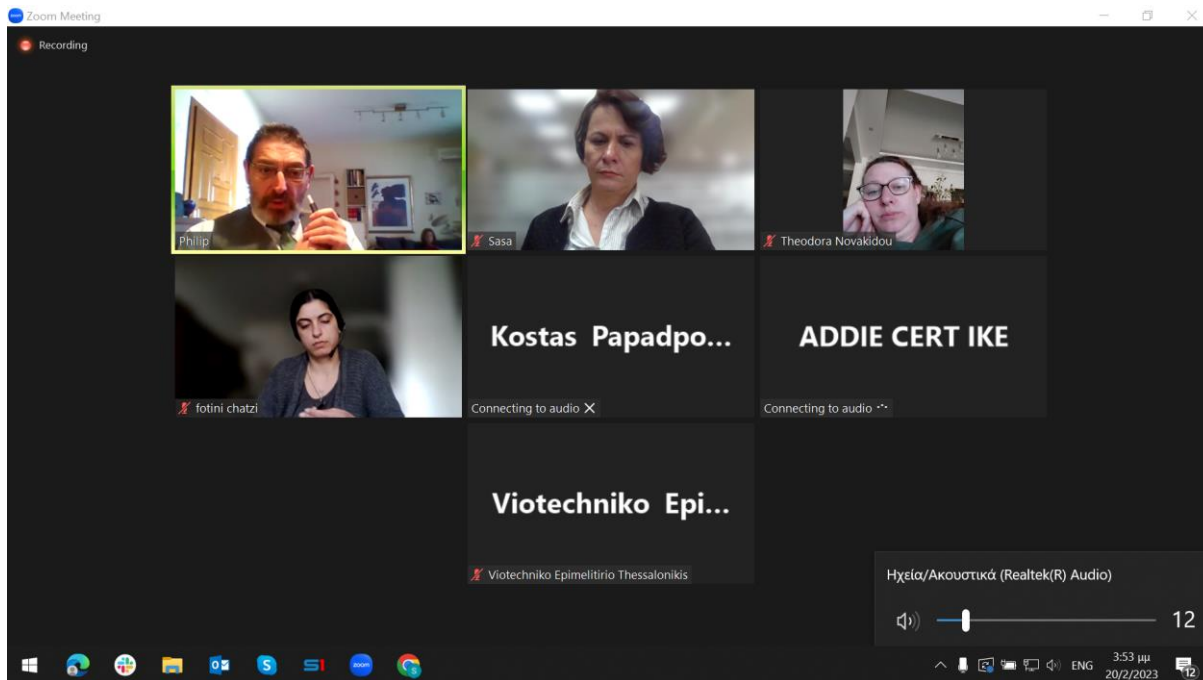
Zoom Meeting

Recording

Philip

Sasa

Theodora Novakidou

fotini chatzi

Kostas Papadpo...

Connecting to audio

ADDIE CERT IKE

Connecting to audio

Viotechniko Epi...

Viotechniko Epimelitirio Thessalonikis

Ηχεία/Ακουστικά (Realtek(R) Audio)

12

ENG 3:53 μμ 20/2/2023

12